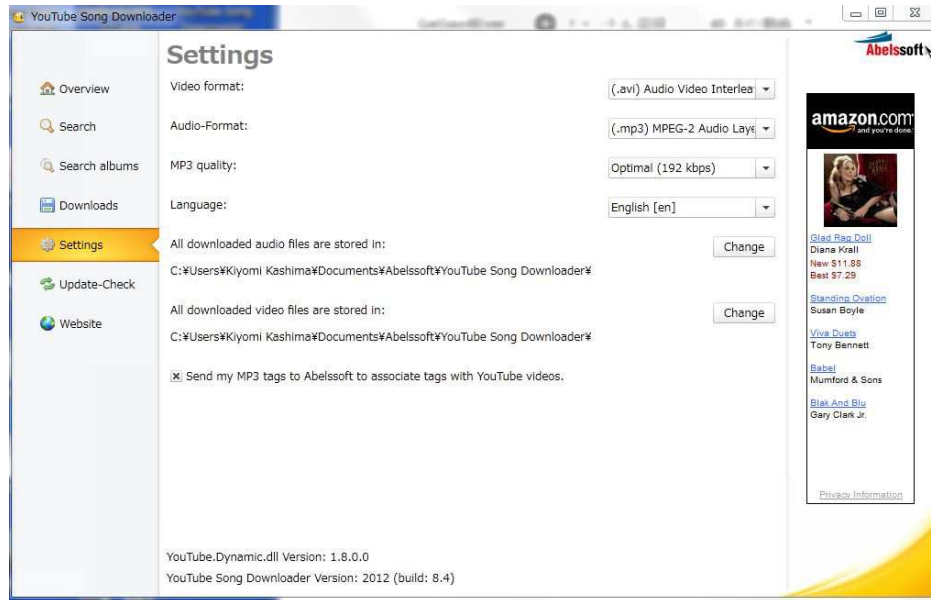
YouTube Song Downloader

Settings

Abelssoft

Overview
Search
Search albums
Downloads
Settings
Update-Check
Website

Video format:
(.avi) Audio Video Interlea
Audio-Format:
(.mp3) MPEG-2 Audio Laye
MP3 quality:
Optimal (192 kbps)
Language:
English [en]

All downloaded audio files are stored in:
Change
C:¥Users¥Kiyomi Kashima¥Documents¥Abelssoft¥YouTube Song Downloader¥

All downloaded video files are stored in:
Change
C:¥Users¥Kiyomi Kashima¥Documents¥Abelssoft¥YouTube Song Downloader¥

Send my MP3 tags to Abelssoft to associate tags with YouTube videos.

amazon.com and you're done.
Glad Rag Doll
Diana Krall
New $11.88
Best $7.29
Standing Ovation
Susan Boyle
Viva Duets
Tony Bennett
Babel
Mumford & Sons
Blak And Blu
Gary Clark Jr.
Privacy Information

YouTube.Dynamic.dll Version: 1.8.0.0
YouTube Song Downloader Version: 2012 (build: 8.4)